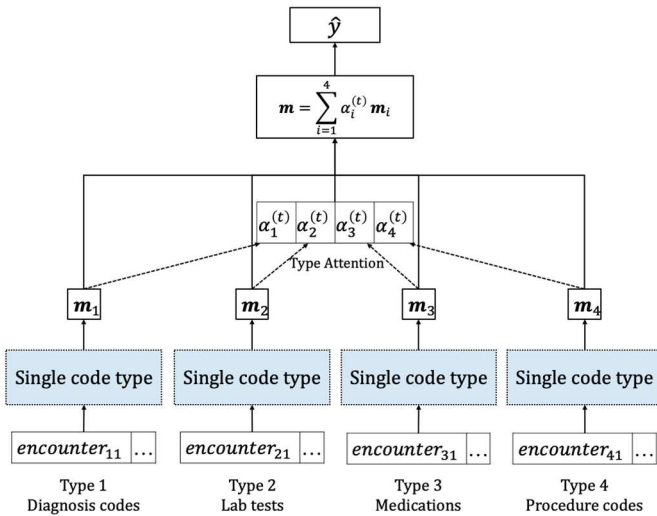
$\hat{y}$

$\boldsymbol{m} = \sum_{i=1}^{4} \alpha_i^{(t)} \boldsymbol{m}_i$

$\alpha_1^{(t)}$ $\alpha_2^{(t)}$ $\alpha_3^{(t)}$ $\alpha_4^{(t)}$

Type Attention

$\boldsymbol{m}_1$

$\boldsymbol{m}_2$

$\boldsymbol{m}_3$

$\boldsymbol{m}_4$

Single code type

Single code type

Single code type

Single code type

$encounter_{11}$ ...

$encounter_{21}$ ...

$encounter_{31}$ ...

$encounter_{41}$ ...

Type 1
Diagnosis codes

Type 2
Lab tests

Type 3
Medications

Type 4
Procedure codes